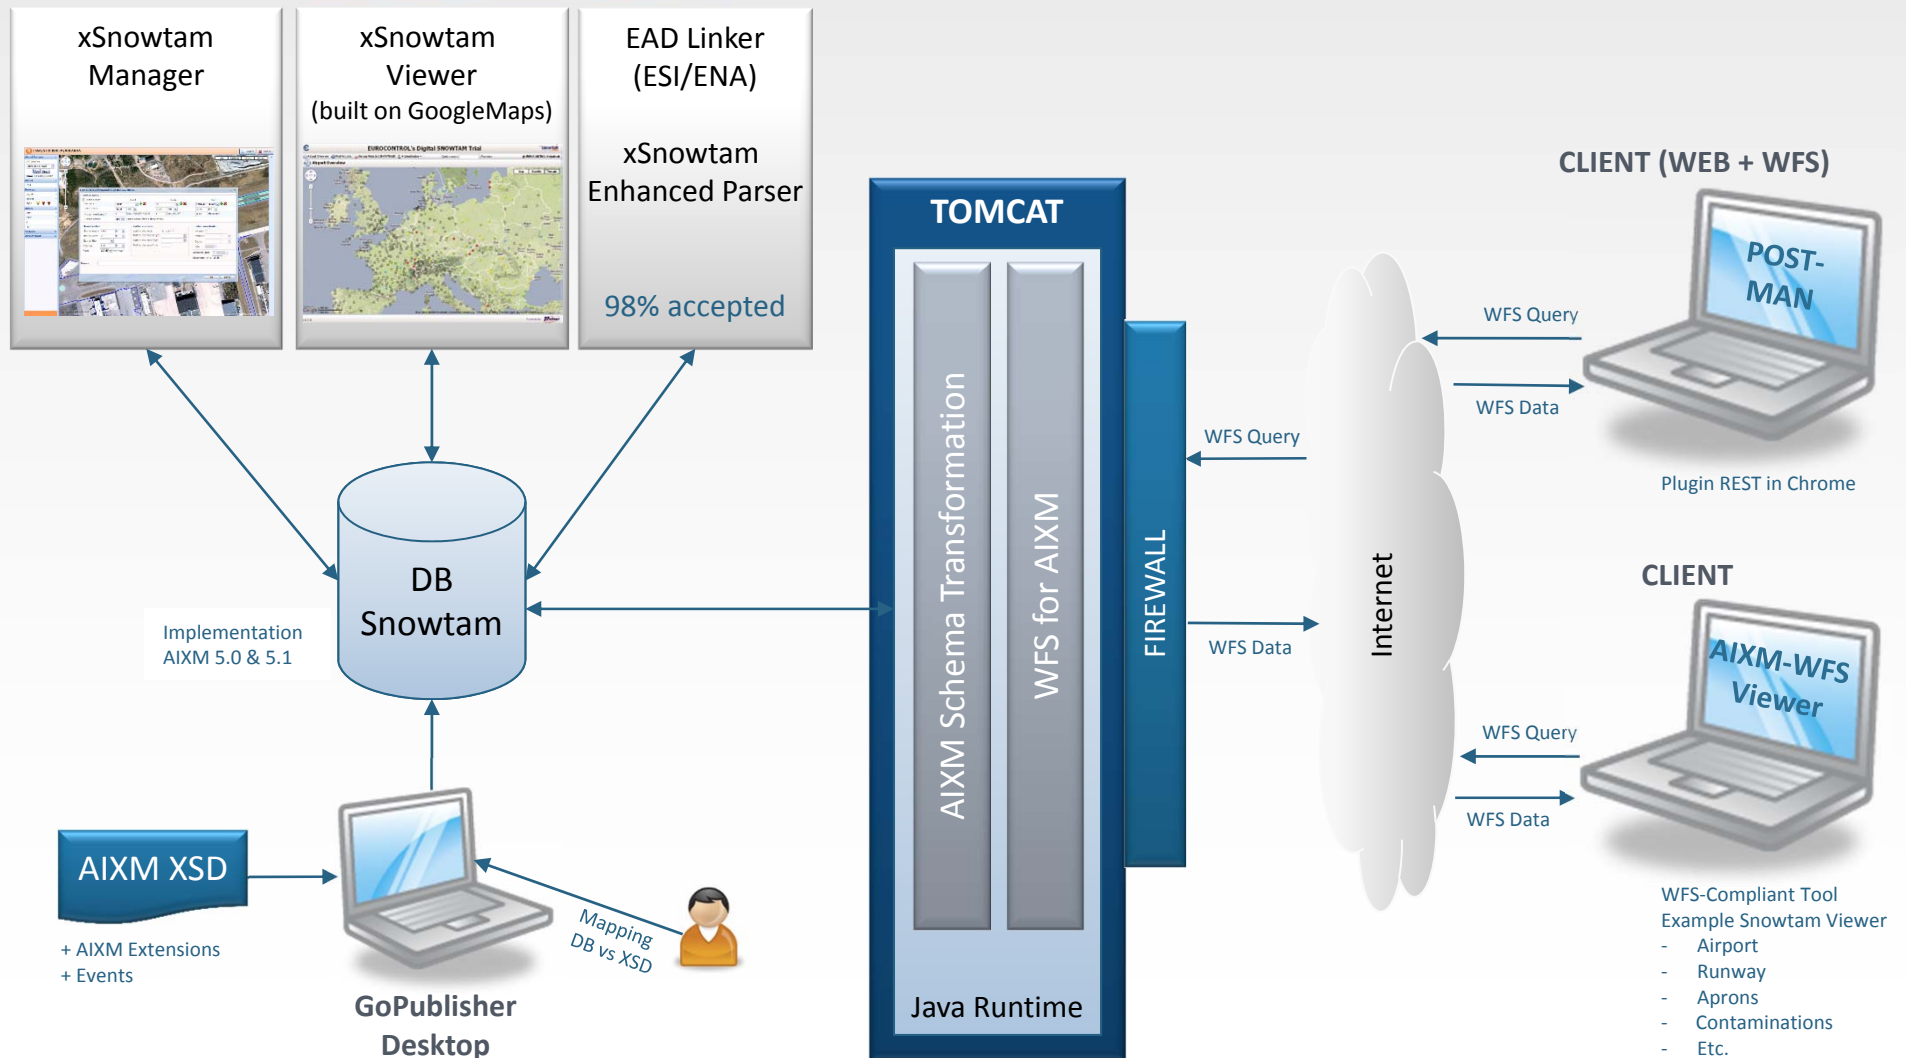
xSnowtam Manager

xSnowtam Viewer (built on GoogleMaps)

EAD Linker (ESI/ENA)

xSnowtam Enhanced Parser

98% accepted

DB Snowtam

Implementation AIXM 5.0 & 5.1

AIXM XSD

+ AIXM Extensions
+ Events

Mapping DB vs XSD

GoPublisher Desktop

TOMCAT

AIXM Schema Transformation

WFS for AIXM

Java Runtime

FIREWALL

WFS Query

WFS Data

Internet

CLIENT (WEB + WFS)

POST-MAN

WFS Query

WFS Data

Plugin REST in Chrome

CLIENT

AIXM-WFS Viewer

WFS Query

WFS Data

WFS-Compliant Tool
Example Snowtam Viewer
- Airport
- Runway
- Aprons
- Contaminations
- Etc.